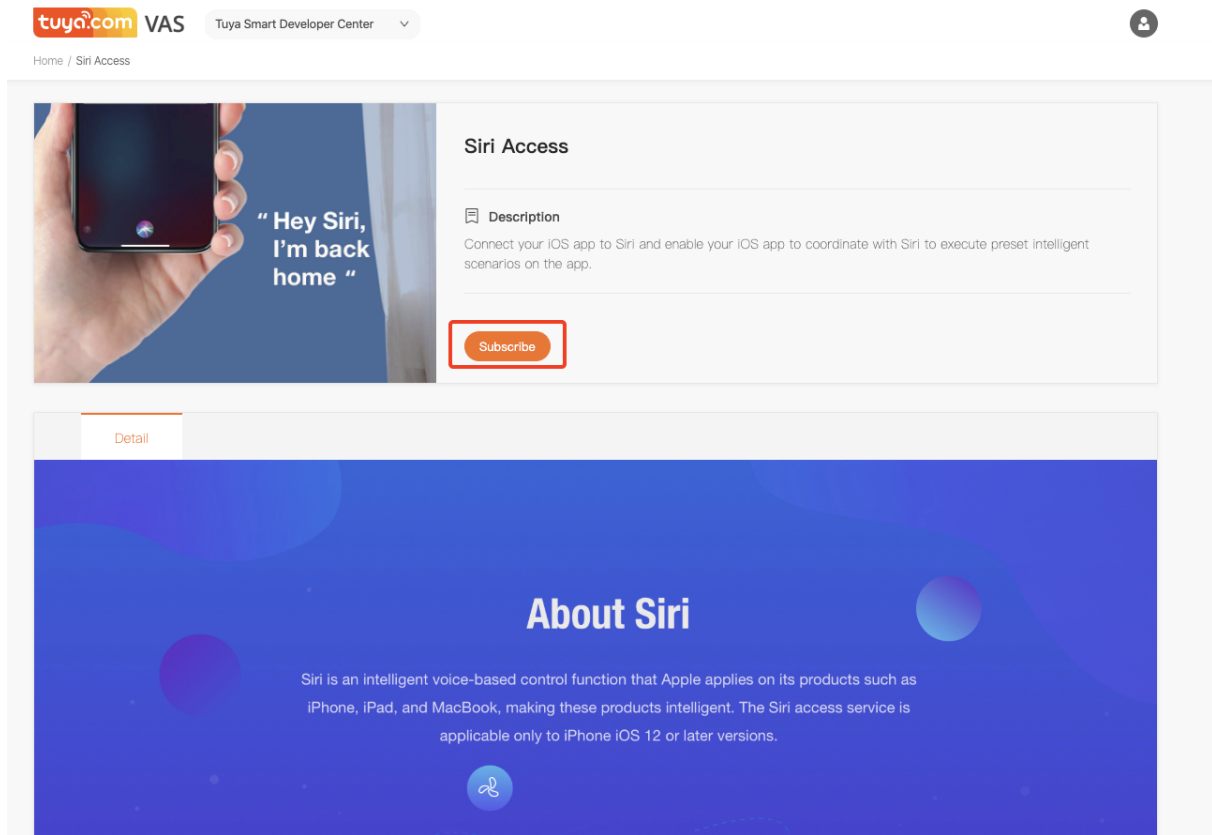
tuya.com VAS Tuya Smart Developer Center

Home / Siri Access

" Hey Siri, I'm back home "

Siri Access

Description

Connect your iOS app to Siri and enable your iOS app to coordinate with Siri to execute preset intelligent scenarios on the app.

Subscribe

Detail

About Siri

Siri is an intelligent voice-based control function that Apple applies on its products such as iPhone, iPad, and MacBook, making these products intelligent. The Siri access service is applicable only to iPhone iOS 12 or later versions.